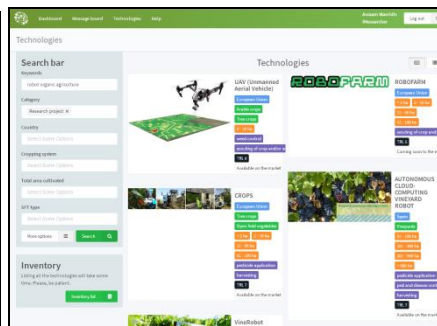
Dashboard Message board Technologies Help

Technologies

Search bar

Keywords

robot organic agriculture

Category

Research project ×

Country

Cropping system

Total area cultivated

AFT type

More options

Search

Inventory

Listing all the technologies will take some time. Please, be patient.

Inventory list

Technologies

UAV (Unmanned Aerial Vehicle)

European Union

Arable crops

Tree crops

weed control

TRL 6

Available on the market

ROBOFARM

ROBOFARM

European Union

TRL 4

Coming soon to the market

CROPS

European Union

Tree crops

Open field vegetables

pesticide application

harvesting

TRL 4

Available on the market

AUTONOMOUS CLOUD-COMPUTING VINEYARD ROBOT

Spain

Vineyards

pesticide application

harvesting

VineRobot